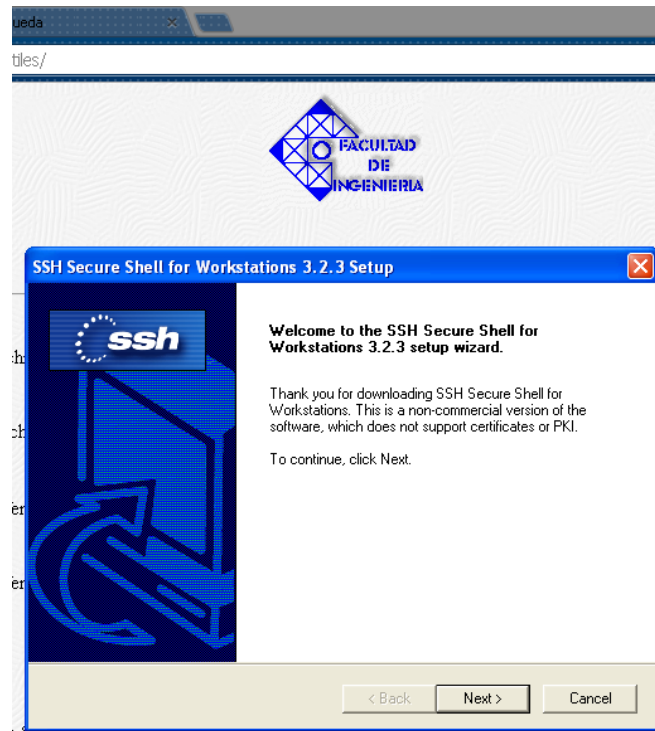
ueda ×

tiles/

FACULTAD DE INGENIERIA

SSH Secure Shell for Workstations 3.2.3 Setup

ssh

Welcome to the SSH Secure Shell for Workstations 3.2.3 setup wizard.

Thank you for downloading SSH Secure Shell for Workstations. This is a non-commercial version of the software, which does not support certificates or PKI.

To continue, click Next.

< Back Next > Cancel